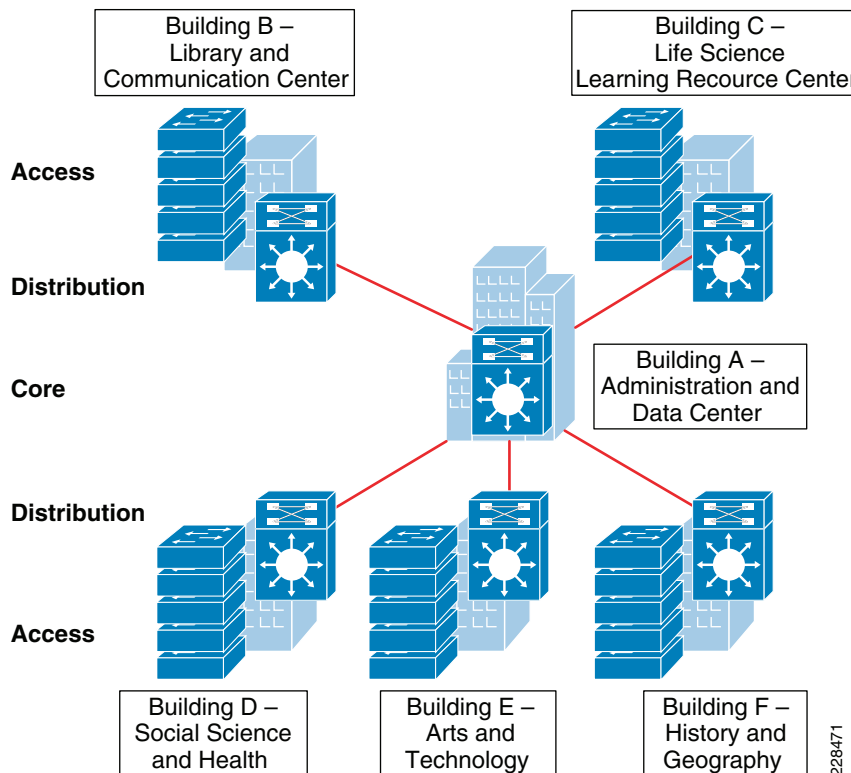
Building B – Library and Communication Center

Building C – Life Science Learning Recource Center

Access

Distribution

Core

Building A – Administration and Data Center

Distribution

Access

Building D – Social Science and Health

Building E – Arts and Technology

Building F – History and Geography

228471